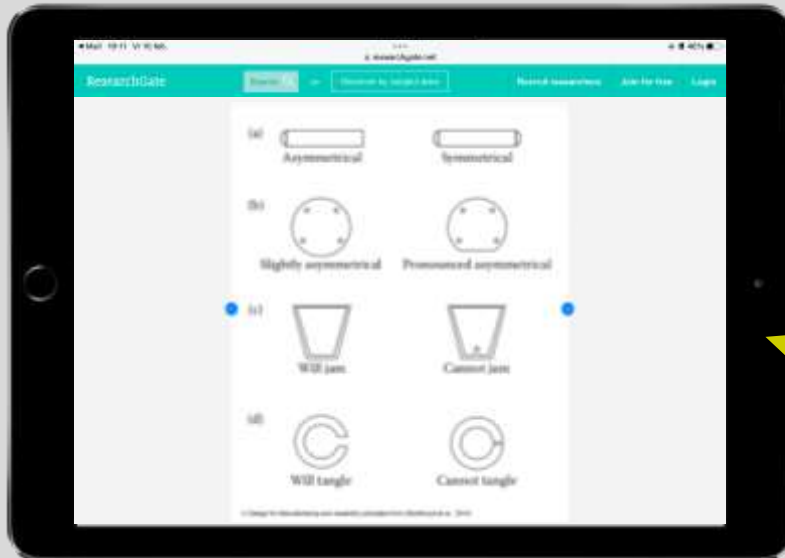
ResearchGate

Search

Recruit researchers Join for free Login

(a)

Asymmetrical Symmetrical

(b)

Slightly asymmetrical Pronounced asymmetrical

(c)

Will jam Cannot jam

(d)

Will tangle Cannot tangle

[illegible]